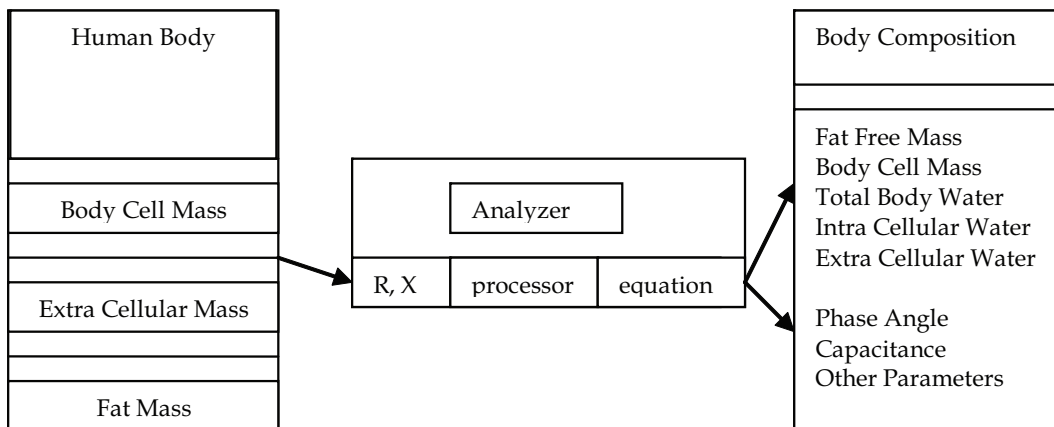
Human Body

Body Cell Mass

Extra Cellular Mass

Fat Mass

Analyzer

R, X

processor

equation

Body Composition

Fat Free Mass
Body Cell Mass
Total Body Water
Intra Cellular Water
Extra Cellular Water

Phase Angle
Capacitance
Other Parameters